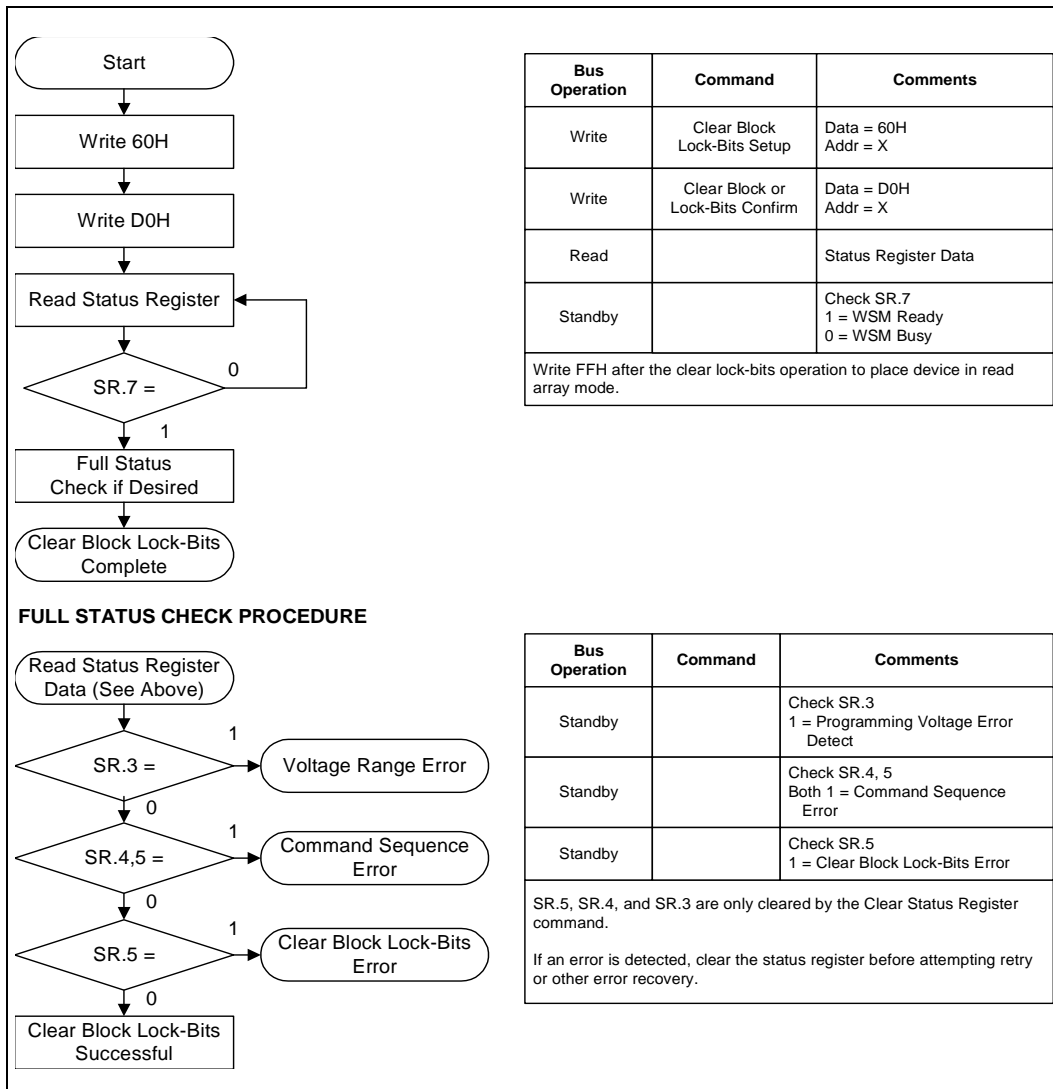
Start

Write 60H

Write D0H

Read Status Register

SR.7 =

0

1

Full Status Check if Desired

Clear Block Lock-Bits Complete

| Bus Operation | Command | Comments |
|---|---|---|
| Write | Clear Block Lock-Bits Setup | Data = 60H Addr = X |
| Write | Clear Block or Lock-Bits Confirm | Data = D0H Addr = X |
| Read | | Status Register Data |
| Standby | | Check SR.7 1 = WSM Ready 0 = WSM Busy |

Write FFH after the clear lock-bits operation to place device in read array mode.

FULL STATUS CHECK PROCEDURE

Read Status Register Data (See Above)

SR.3 =

1

Voltage Range Error

0

SR.4,5 =

1

Command Sequence Error

0

SR.5 =

1

Clear Block Lock-Bits Error

0

Clear Block Lock-Bits Successful

| Bus Operation | Command | Comments |
|---|---|---|
| Standby | | Check SR.3 1 = Programming Voltage Error Detect |
| Standby | | Check SR.4, 5 Both 1 = Command Sequence Error |
| Standby | | Check SR.5 1 = Clear Block Lock-Bits Error |

SR.5, SR.4, and SR.3 are only cleared by the Clear Status Register command.

If an error is detected, clear the status register before attempting retry or other error recovery.